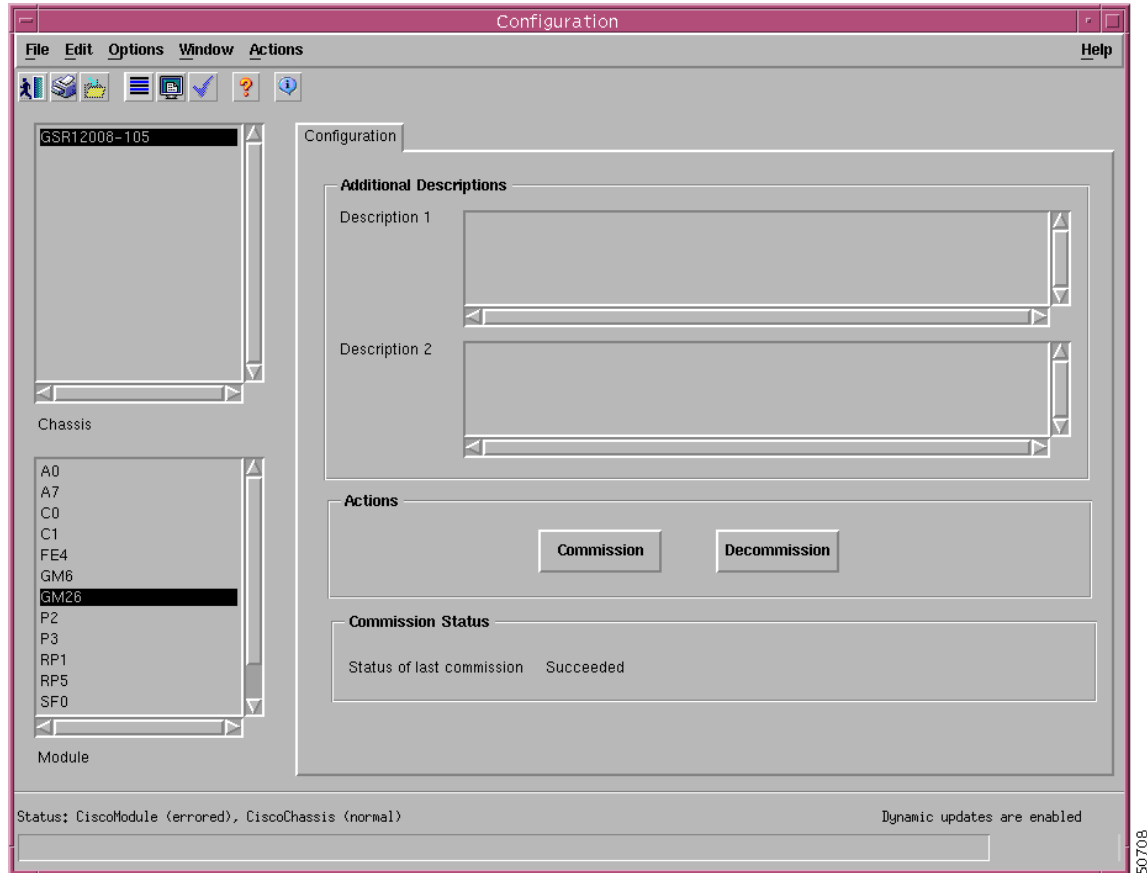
Configuration

File Edit Options Window Actions Help

GSR12008-105

Chassis

A0
A7
C0
C1
FE4
GM6
GM26
P2
P3
RP1
RP5
SF0

Module

Configuration

Additional Descriptions

Description 1

Description 2

Actions

Commission Decommission

Commission Status

Status of last commission Succeeded

Status: CiscoModule (errored), CiscoChassis (normal)

Dynamic updates are enabled

50708